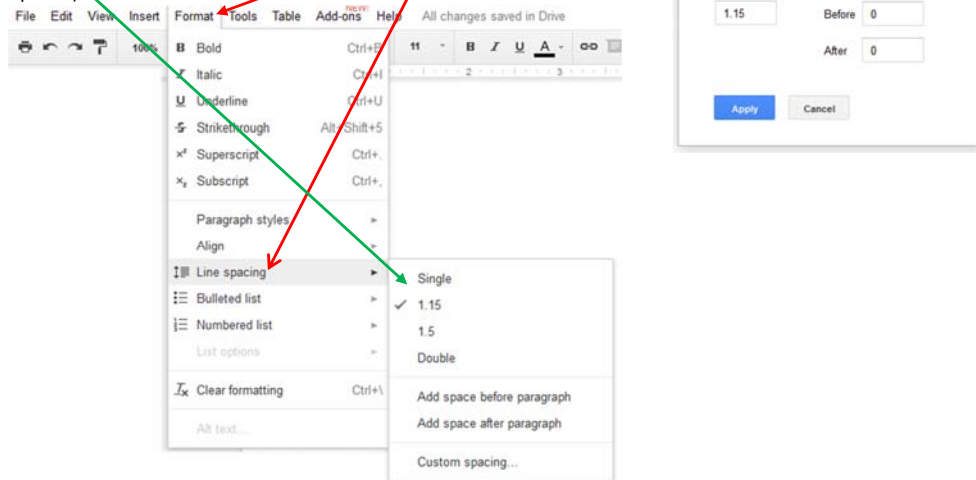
File Edit View Insert Format Tools Table Add-ons Help All changes saved in Drive

NEW!

100%

11

B I U A

B Bold Ctrl+B
I Italic Ctrl+I
U Underline Ctrl+U
S Strikethrough Alt+Shift+5
x² Superscript Ctrl+.
x₂ Subscript Ctrl+,

Paragraph styles
Align

Line spacing
Bulleted list
Numbered list
List options

Clear formatting Ctrl+\

Alt text...

Single
✓ 1.15
1.5
Double

Add space before paragraph
Add space after paragraph

Custom spacing...

1.15
Before 0
After 0

Apply Cancel